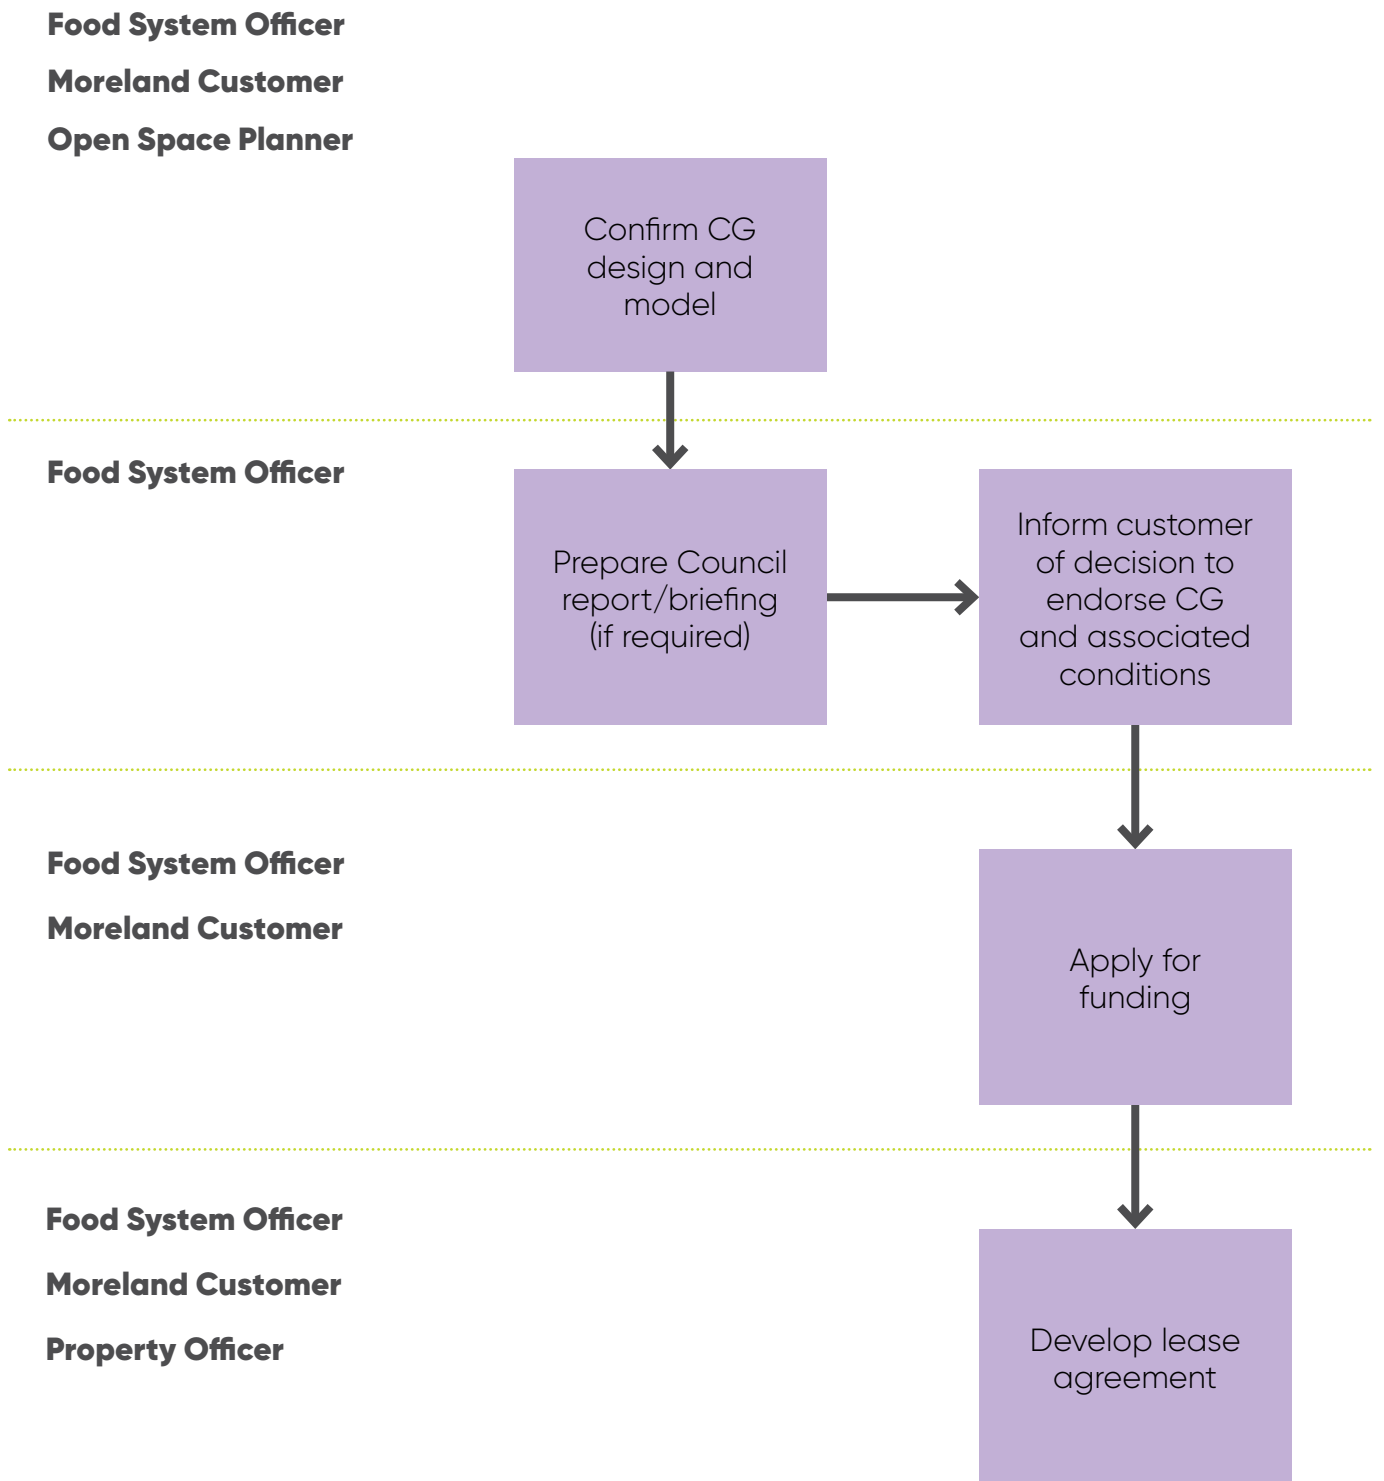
Food System Officer

Moreland Customer

Open Space Planner

Confirm CG design and model

Food System Officer

Prepare Council report/briefing (if required)

Inform customer of decision to endorse CG and associated conditions

Food System Officer

Moreland Customer

Apply for funding

Food System Officer

Moreland Customer

Property Officer

Develop lease agreement